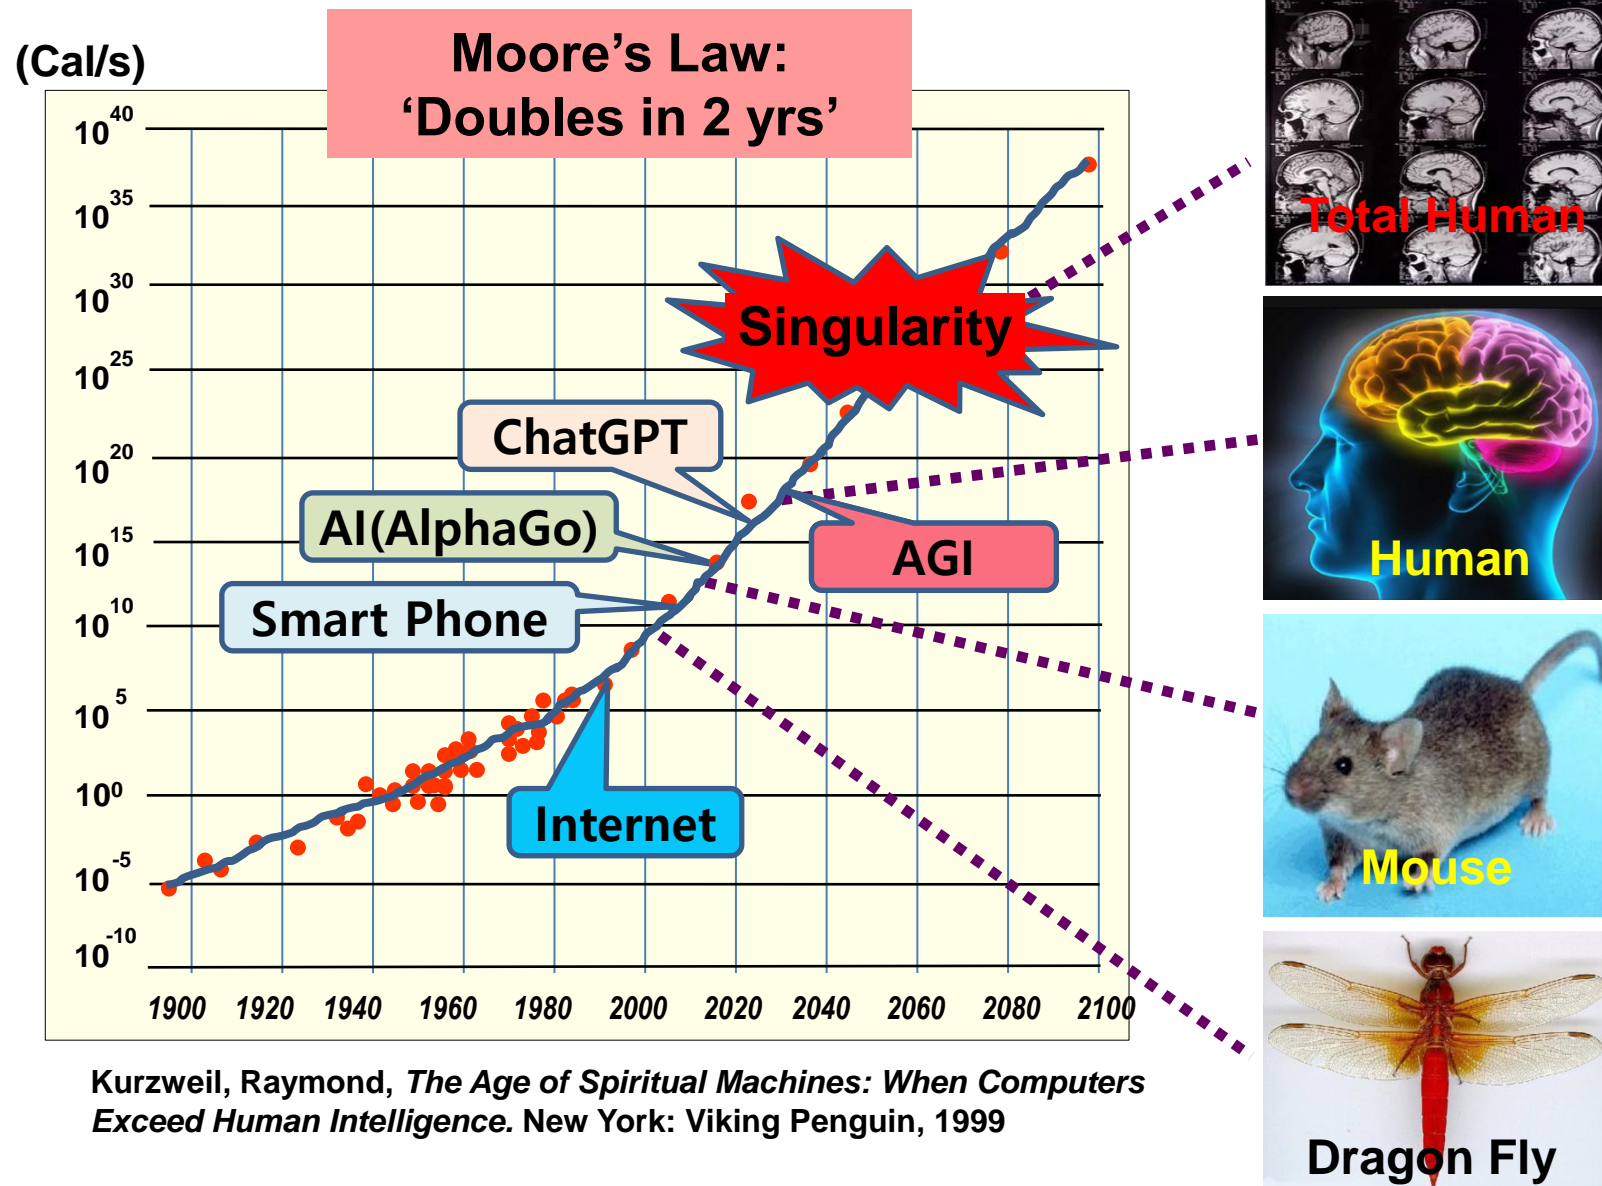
(Cal/s)

Moore's Law:
'Doubles in 2 yrs'

$10^{40}$
$10^{35}$
$10^{30}$
$10^{25}$
$10^{20}$
$10^{15}$
$10^{10}$
$10^{5}$
$10^{0}$
$10^{-5}$
$10^{-10}$

Singularity

ChatGPT

AI(AlphaGo)

AGI

Smart Phone

Internet

1900 1920 1940 1960 1980 2000 2020 2040 2060 2080 2100

Total Human

Human

Mouse

Dragon Fly

Kurzweil, Raymond, *The Age of Spiritual Machines: When Computers Exceed Human Intelligence.* New York: Viking Penguin, 1999